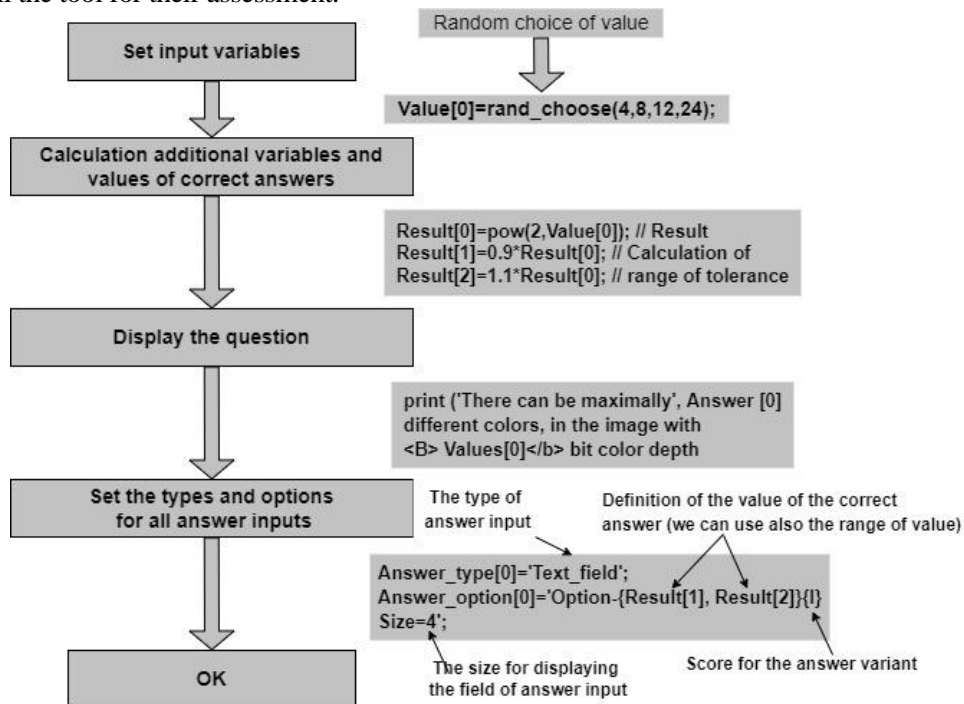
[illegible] the tool for their assessment.

Set input variables

Random choice of value

Value[0]=rand_choose(4,8,12,24);

Calculation additional variables and values of correct answers

Result[0]=pow(2,Value[0]); // Result
Result[1]=0.9*Result[0]; // Calculation of
Result[2]=1.1*Result[0]; // range of tolerance

Display the question

print ('There can be maximally', Answer [0] different colors, in the image with <B> Values[0]</b> bit color depth

Set the types and options for all answer inputs

The type of answer input

Definition of the value of the correct answer (we can use also the range of value)

Answer_type[0]='Text_field';
Answer_option[0]='Option-{Result[1], Result[2]}{l}
Size=4';

The size for displaying the field of answer input

Score for the answer variant

OK